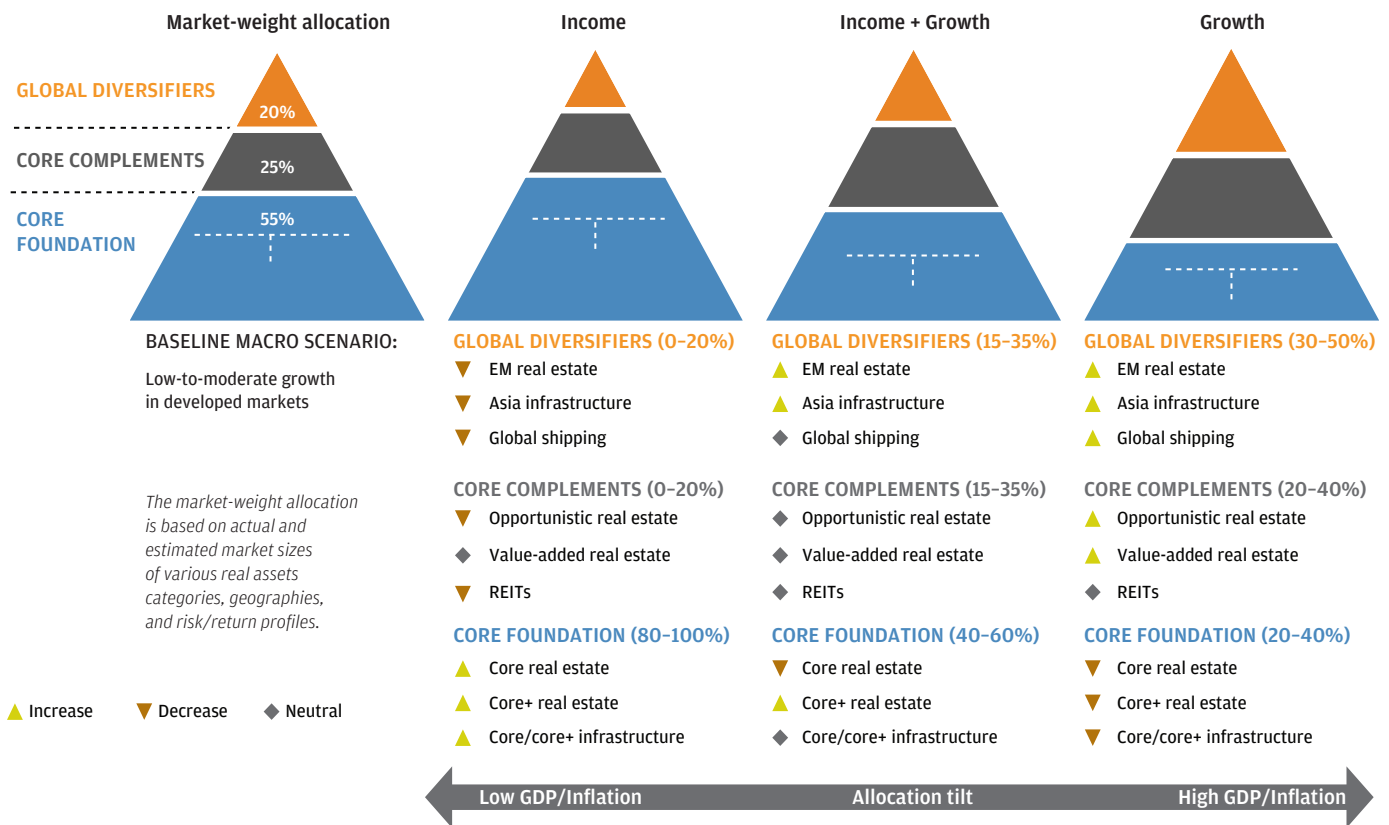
Market-weight allocation

GLOBAL DIVERSIFIERS 20%

CORE COMPLEMENTS 25%

CORE FOUNDATION 55%

BASELINE MACRO SCENARIO:

Low-to-moderate growth in developed markets

The market-weight allocation is based on actual and estimated market sizes of various real assets categories, geographies, and risk/return profiles.

▲ Increase ▼ Decrease ◆ Neutral

Income

GLOBAL DIVERSIFIERS (0–20%)
▼ EM real estate
▼ Asia infrastructure
▼ Global shipping

CORE COMPLEMENTS (0–20%)
▼ Opportunistic real estate
◆ Value-added real estate
▼ REITs

CORE FOUNDATION (80–100%)
▲ Core real estate
▲ Core+ real estate
▲ Core/core+ infrastructure

Income + Growth

GLOBAL DIVERSIFIERS (15–35%)
▲ EM real estate
▲ Asia infrastructure
◆ Global shipping

CORE COMPLEMENTS (15–35%)
◆ Opportunistic real estate
◆ Value-added real estate
◆ REITs

CORE FOUNDATION (40–60%)
▼ Core real estate
▲ Core+ real estate
◆ Core/core+ infrastructure

Growth

GLOBAL DIVERSIFIERS (30–50%)
▲ EM real estate
▲ Asia infrastructure
▲ Global shipping

CORE COMPLEMENTS (20–40%)
▲ Opportunistic real estate
▲ Value-added real estate
◆ REITs

CORE FOUNDATION (20–40%)
▼ Core real estate
▼ Core+ real estate
▼ Core/core+ infrastructure

Low GDP/Inflation Allocation tilt High GDP/Inflation